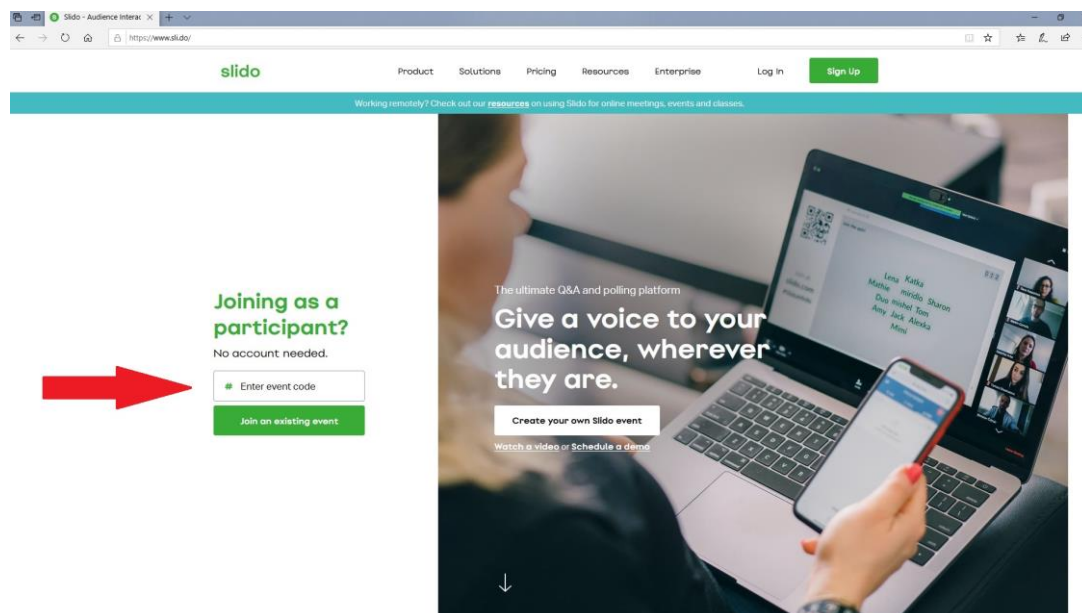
Slido - Audience Interac ×

https://www.sli.do/

slido

Product Solutions Pricing Resources Enterprise Log In Sign Up

Working remotely? Check out our resources on using Slido for online meetings, events and classes.

Joining as a participant?

No account needed.

# Enter event code

Join an existing event

The ultimate Q&A and polling platform

Give a voice to your audience, wherever they are.

Create your own Slido event

Watch a video or Schedule a demo

Lena Katka Mathie miridio Sharon Duo mishel Tom Amy Jack Alexka Mimi